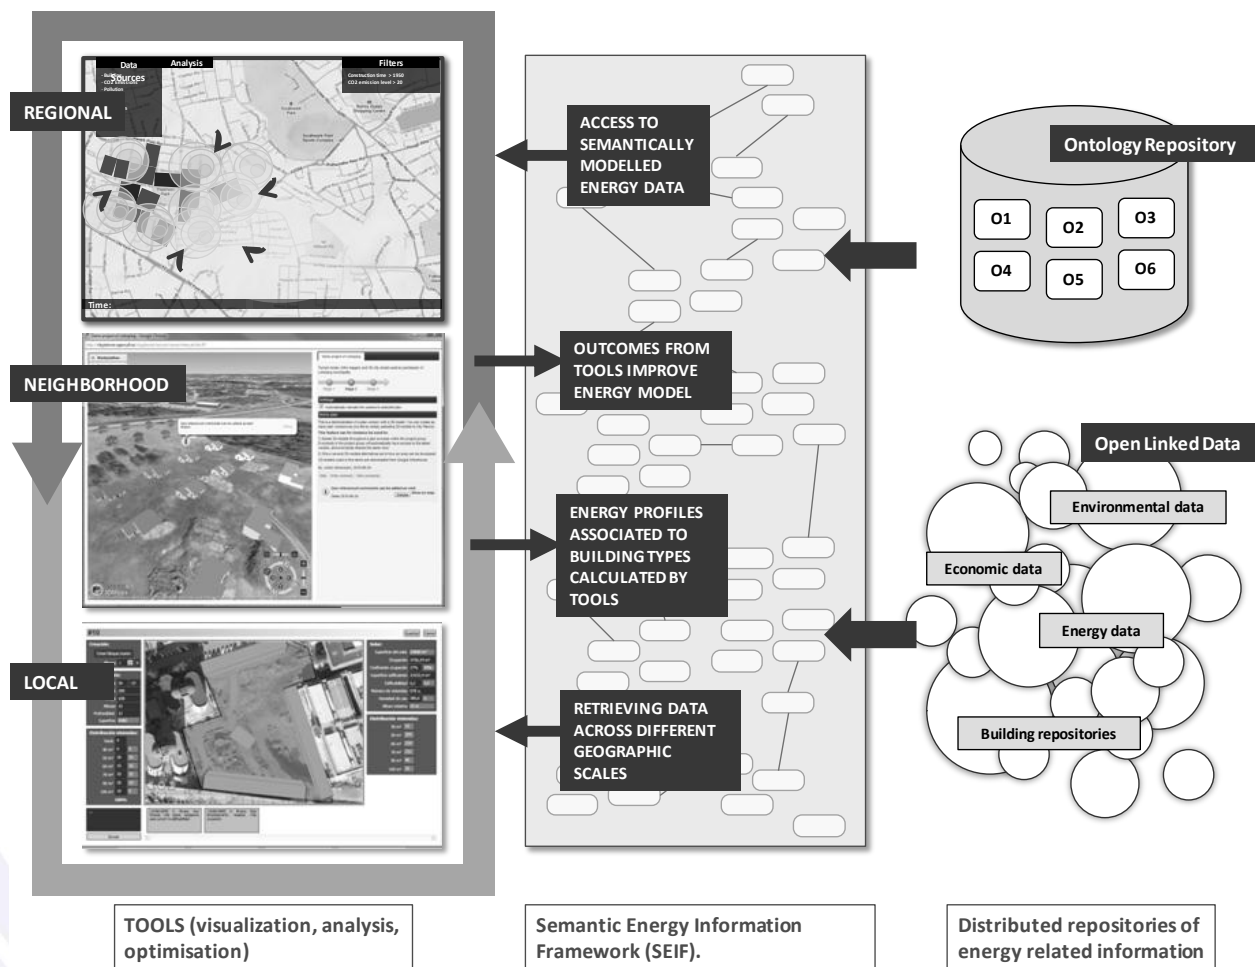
Data Sources

Analysis

Filters

Construction time > 1950
CO2 emission level > 20

REGIONAL

Time:

NEIGHBORHOOD

LOCAL

ACCESS TO SEMANTICALLY MODELLED ENERGY DATA

OUTCOMES FROM TOOLS IMPROVE ENERGY MODEL

ENERGY PROFILES ASSOCIATED TO BUILDING TYPES CALCULATED BY TOOLS

RETRIEVING DATA ACROSS DIFFERENT GEOGRAPHIC SCALES

Ontology Repository

O1

O2

O3

O4

O5

O6

Open Linked Data

Environmental data

Economic data

Energy data

Building repositories

TOOLS (visualization, analysis, optimisation)

Semantic Energy Information Framework (SEIF).

Distributed repositories of energy related information